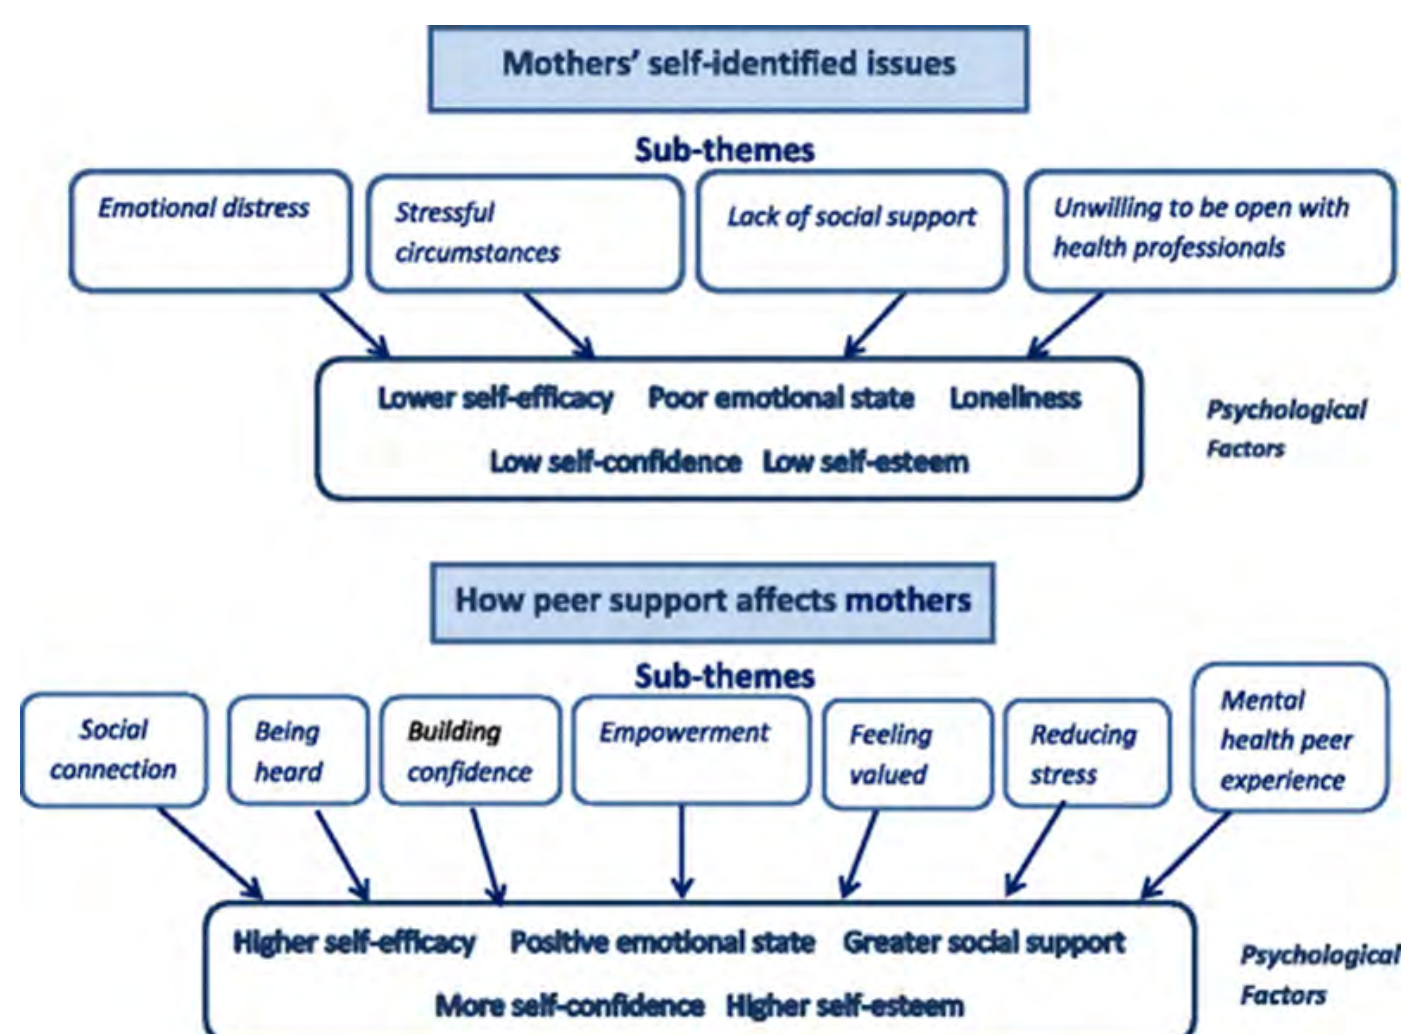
Mothers' self-identified issues

Sub-themes

Emotional distress

Stressful circumstances

Lack of social support

Unwilling to be open with health professionals

Lower self-efficacy Poor emotional state Loneliness

Low self-confidence Low self-esteem

Psychological Factors

How peer support affects mothers

Sub-themes

Social connection

Being heard

Building confidence

Empowerment

Feeling valued

Reducing stress

Mental health peer experience

Higher self-efficacy Positive emotional state Greater social support

More self-confidence Higher self-esteem

Psychological Factors